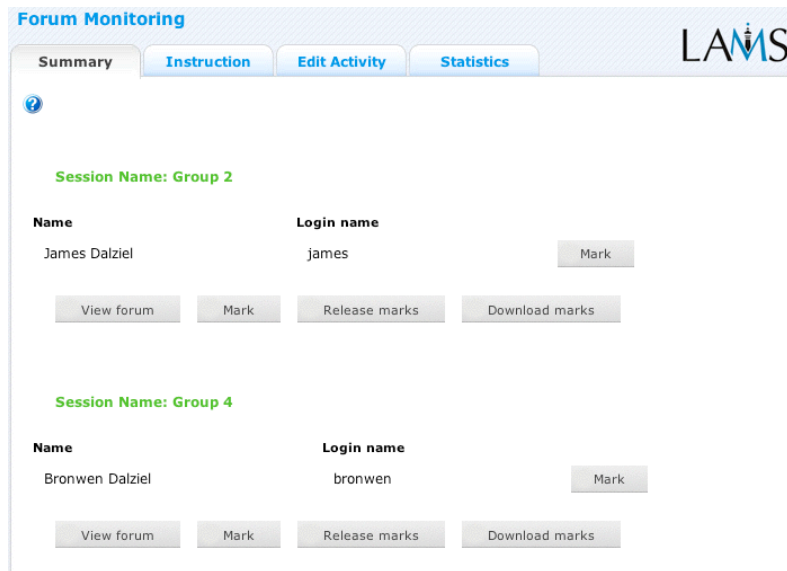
Forum Monitoring

LAMS

Summary | Instruction | Edit Activity | Statistics

Session Name: Group 2

| Name | Login name | |
|---|---|---|
| James Dalziel | james | Mark |

View forum | Mark | Release marks | Download marks

Session Name: Group 4

| Name | Login name | |
|---|---|---|
| Bronwen Dalziel | bronwen | Mark |

View forum | Mark | Release marks | Download marks